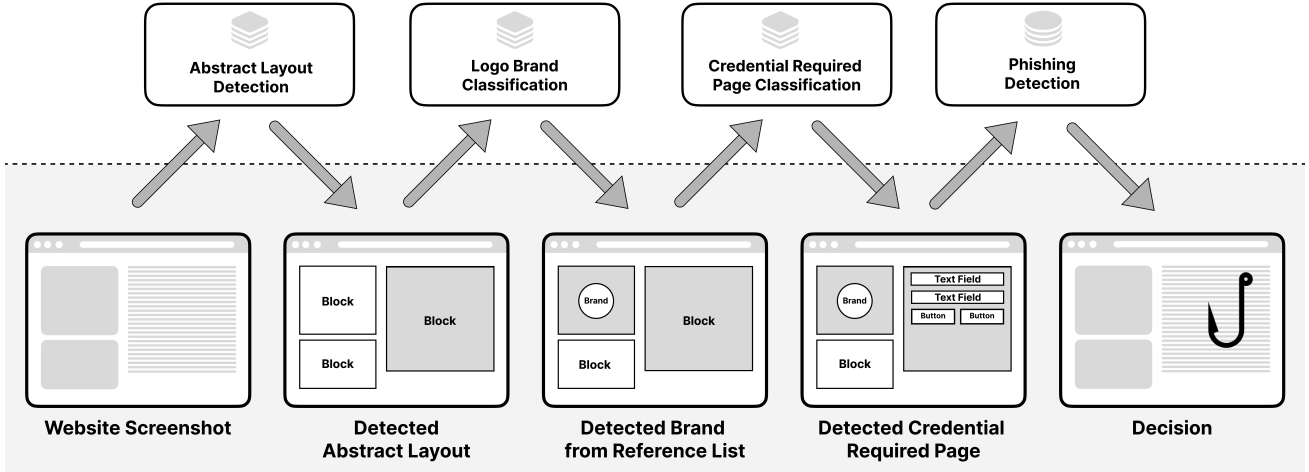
Abstract Layout Detection

Logo Brand Classification

Credential Required Page Classification

Phishing Detection

Website Screenshot

Block

Block

Block

Detected Abstract Layout

Brand

Block

Block

Detected Brand from Reference List

Brand

Block

Text Field

Text Field

Button

Button

Detected Credential Required Page

Decision